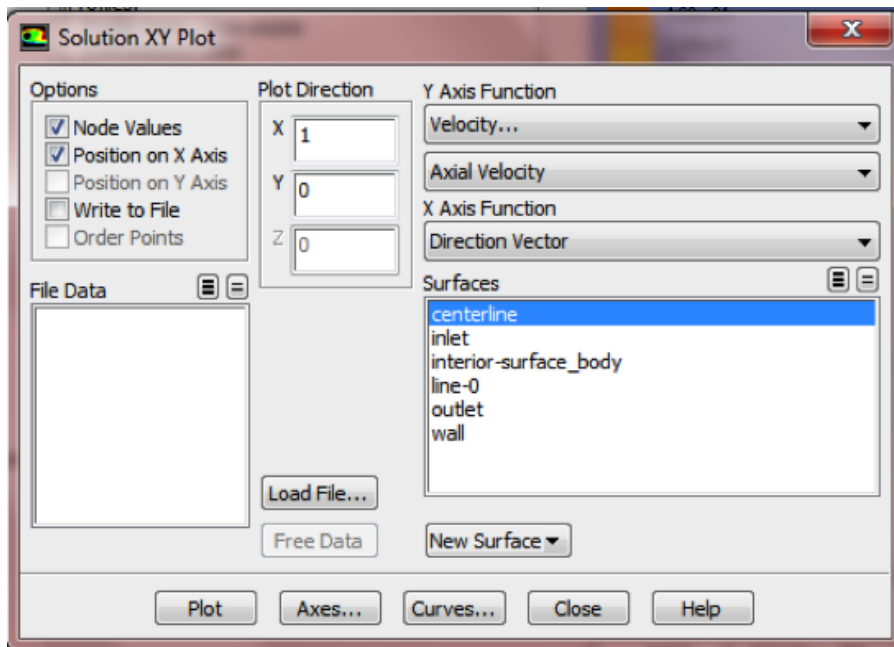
Solution XY Plot

Options
Node Values
Position on X Axis
Position on Y Axis
Write to File
Order Points

Plot Direction
X 1
Y 0
Z 0

Y Axis Function
Velocity...
Axial Velocity

X Axis Function
Direction Vector

File Data

Surfaces
centerline
inlet
interior-surface_body
line-0
outlet
wall

Load File...
Free Data
New Surface

Plot
Axes...
Curves...
Close
Help